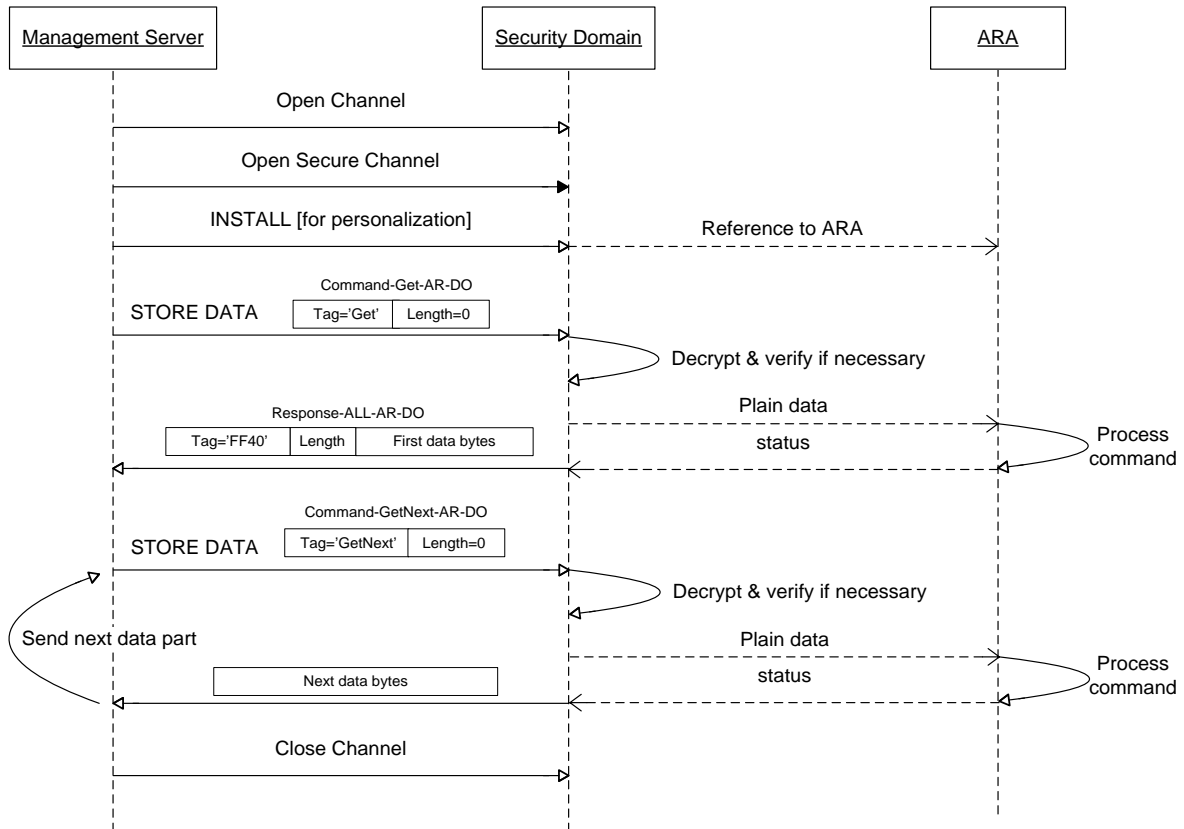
Management Server

Security Domain

ARA

Open Channel

Open Secure Channel

INSTALL [for personalization]

Reference to ARA

Command-Get-AR-DO

STORE DATA

| Tag='Get' | Length=0 |
|---|---|

Decrypt & verify if necessary

Response-ALL-AR-DO

| Tag='FF40' | Length | First data bytes |
|---|---|---|

Plain data

status

Process command

Command-GetNext-AR-DO

STORE DATA

| Tag='GetNext' | Length=0 |
|---|---|

Decrypt & verify if necessary

Send next data part

Plain data

Next data bytes

status

Process command

Close Channel